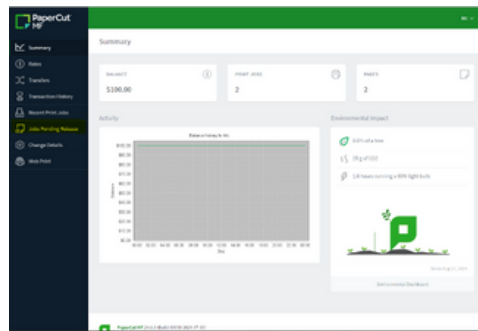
PaperCut MF

Summary
Rates
Transfers
Transaction History
Recent Print Jobs
Jobs Pending Release
Change Details
Web Print

Summary

BALANCE
$100.00

PRINT JOBS
2

PAGES
2

Activity

Balance history for

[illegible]

Environmental Impact

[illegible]
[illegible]
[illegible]

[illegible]

PaperCut MF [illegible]